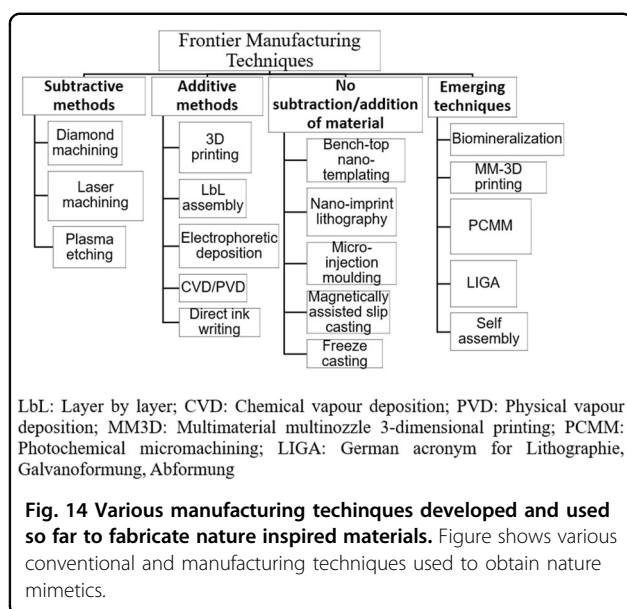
Frontier Manufacturing Techniques

Subtractive methods

Diamond machining

Laser machining

Plasma etching

Additive methods

3D printing

LbL assembly

Electrophoretic deposition

CVD/PVD

Direct ink writing

No subtraction/addition of material

Bench-top nano-templating

Nano-imprint lithography

Micro-injection moulding

Magnetically assisted slip casting

Freeze casting

Emerging techniques

Biomineralization

MM-3D printing

PCMM

LIGA

Self assembly

LbL: Layer by layer; CVD: Chemical vapour deposition; PVD: Physical vapour deposition; MM3D: Multimaterial multinozzle 3-dimensional printing; PCMM: Photochemical micromachining; LIGA: German acronym for Lithographie, Galvanoformung, Abformung

**Fig. 14 Various manufacturing techinques developed and used so far to fabricate nature inspired materials.** Figure shows various conventional and manufacturing techniques used to obtain nature mimetics.